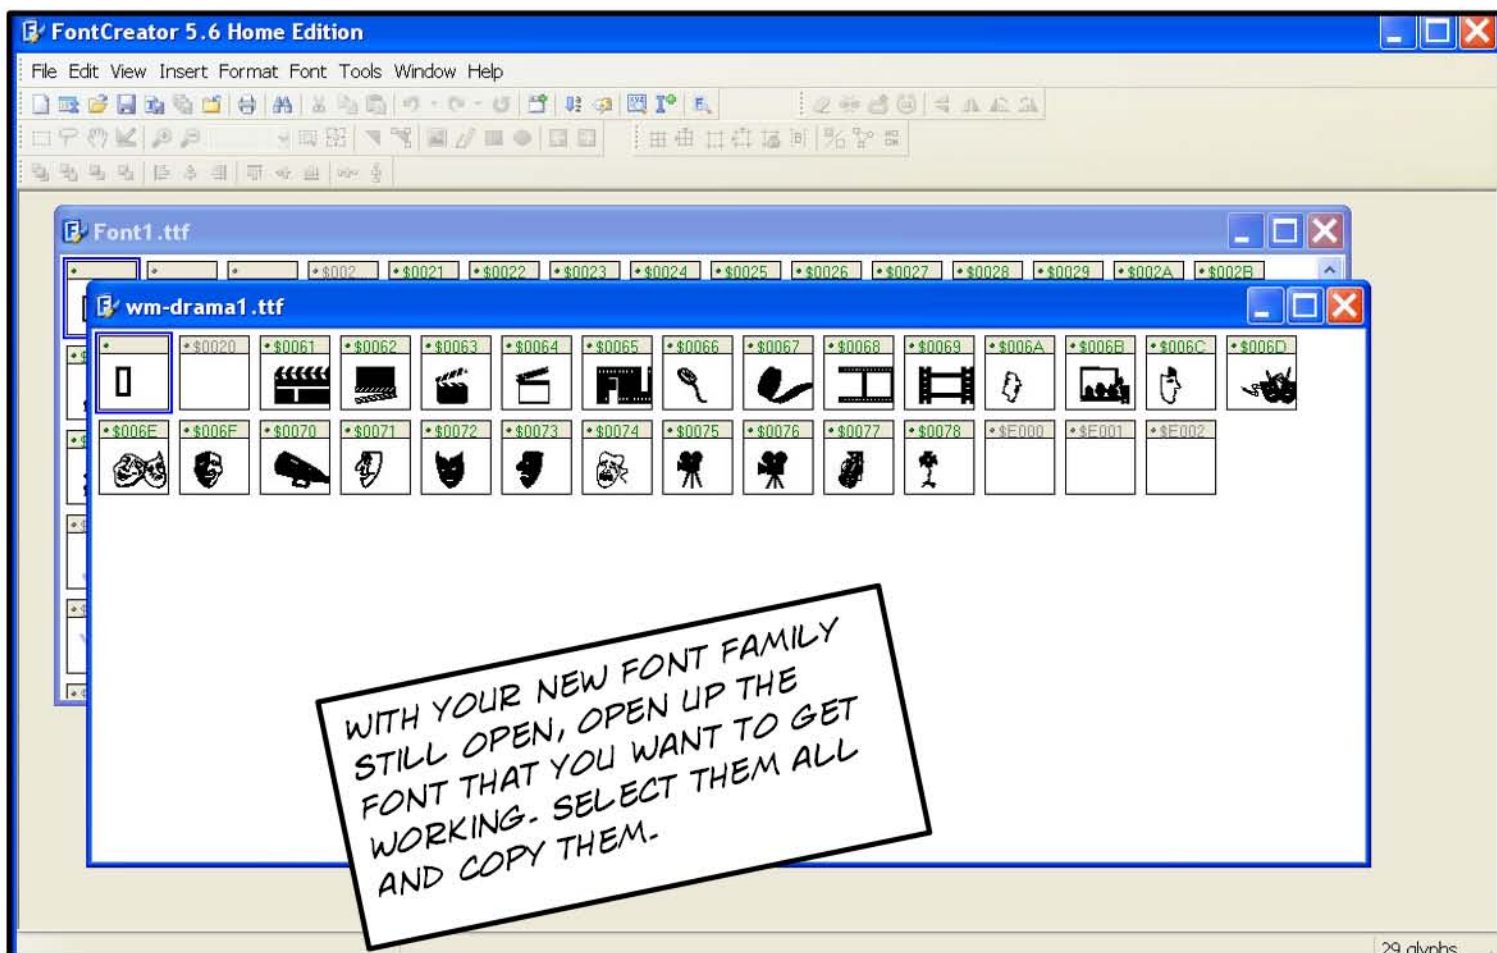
FontCreator 5.6 Home Edition

File Edit View Insert Format Font Tools Window Help

Font1.ttf

$002 $0021 $0022 $0023 $0024 $0025 $0026 $0027 $0028 $0029 $002A $002B

wm-drama1.ttf

$0020 $0061 $0062 $0063 $0064 $0065 $0066 $0067 $0068 $0069 $006A $006B $006C $006D

$006E $006F $0070 $0071 $0072 $0073 $0074 $0075 $0076 $0077 $0078 $E000 $E001 $E002

WITH YOUR NEW FONT FAMILY STILL OPEN, OPEN UP THE FONT THAT YOU WANT TO GET WORKING. SELECT THEM ALL AND COPY THEM.

29 glyphs